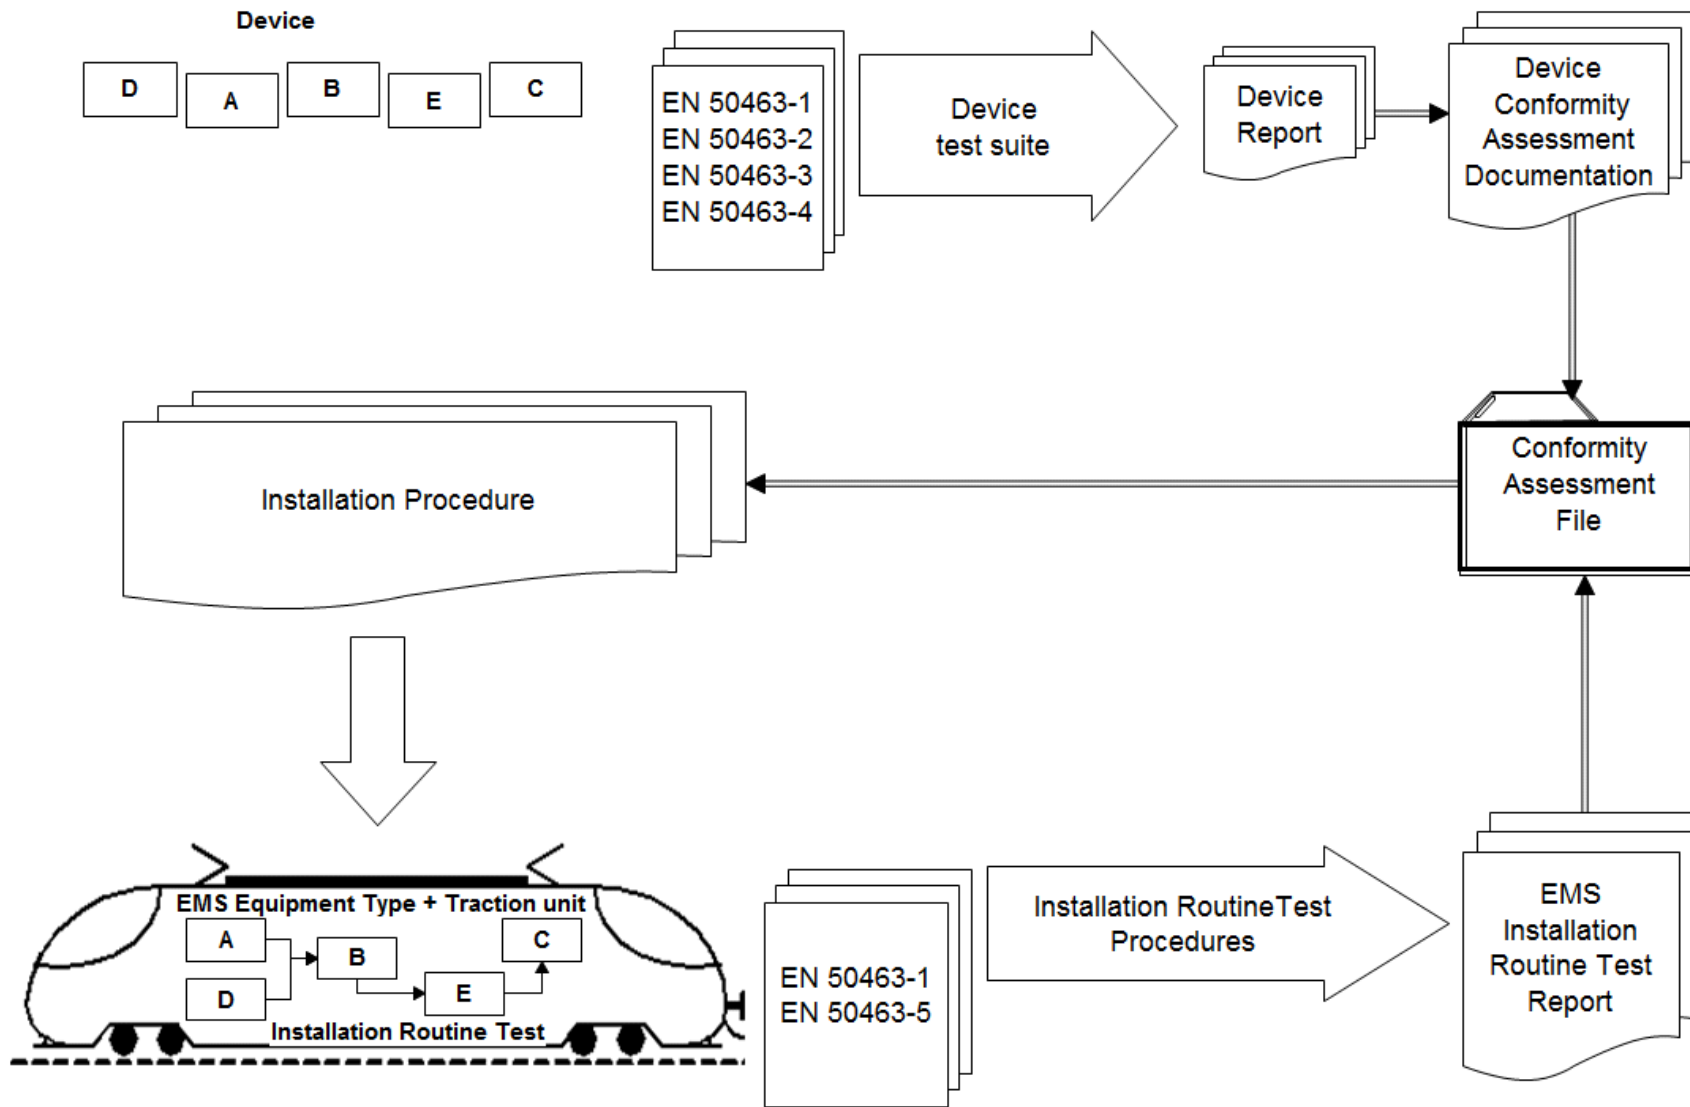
Device

D A B E C

EN 50463-1
EN 50463-2
EN 50463-3
EN 50463-4

Device test suite

Device Report

Device Conformity Assessment Documentation

Conformity Assessment File

Installation Procedure

EMS Equipment Type + Traction unit

A B C D E

Installation Routine Test

EN 50463-1
EN 50463-5

Installation RoutineTest Procedures

EMS Installation Routine Test Report